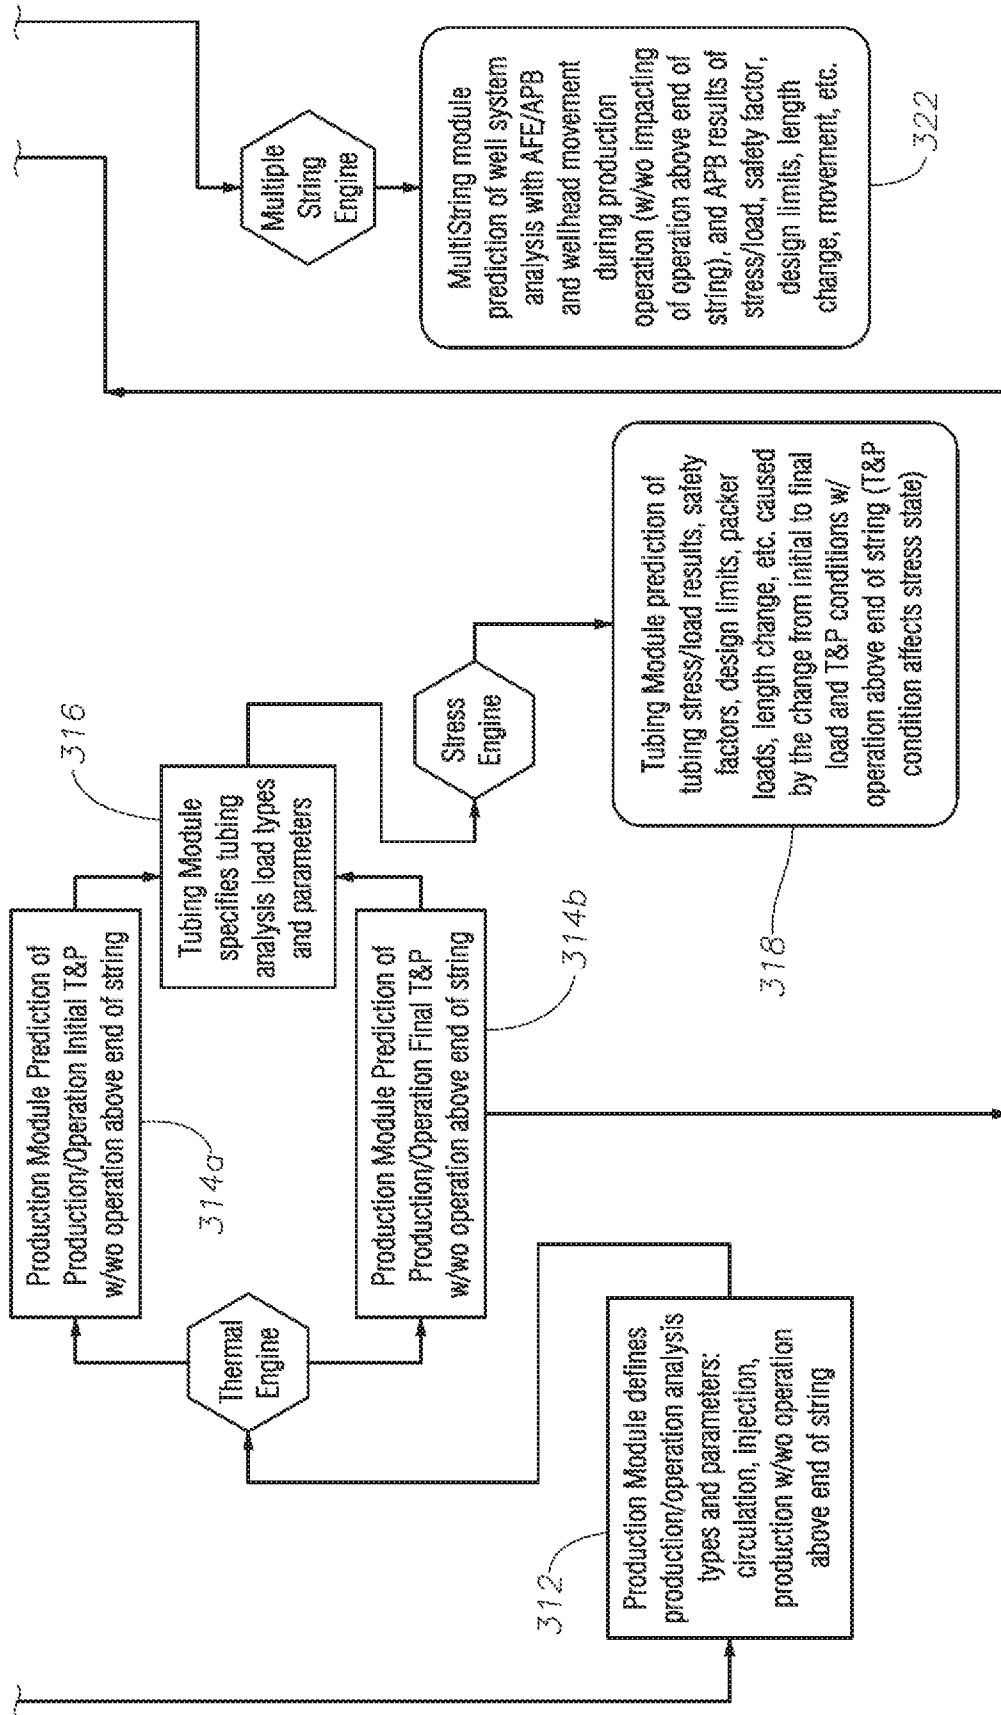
Production Module defines production/operation analysis types and parameters: circulation, injection, production w/wo operation above end of string

312

Thermal Engine

Production Module Prediction of Production/Operation Initial T&P w/wo operation above end of string

314a

Production Module Prediction of Production/Operation Final T&P w/wo operation above end of string

314b

Tubing Module specifies tubing analysis load types and parameters

316

Stress Engine

Tubing Module prediction of tubing stress/load results, safety factors, design limits, packer loads, length change, etc. caused by the change from initial to final load and T&P conditions w/ operation above end of string (T&P condition affects stress state)

318

Multiple String Engine

MultiString module prediction of well system analysis with AFE/APB and wellhead movement during production operation (w/wo impacting of operation above end of string), and APB results of stress/load, safety factor, design limits, length change, movement, etc.

322